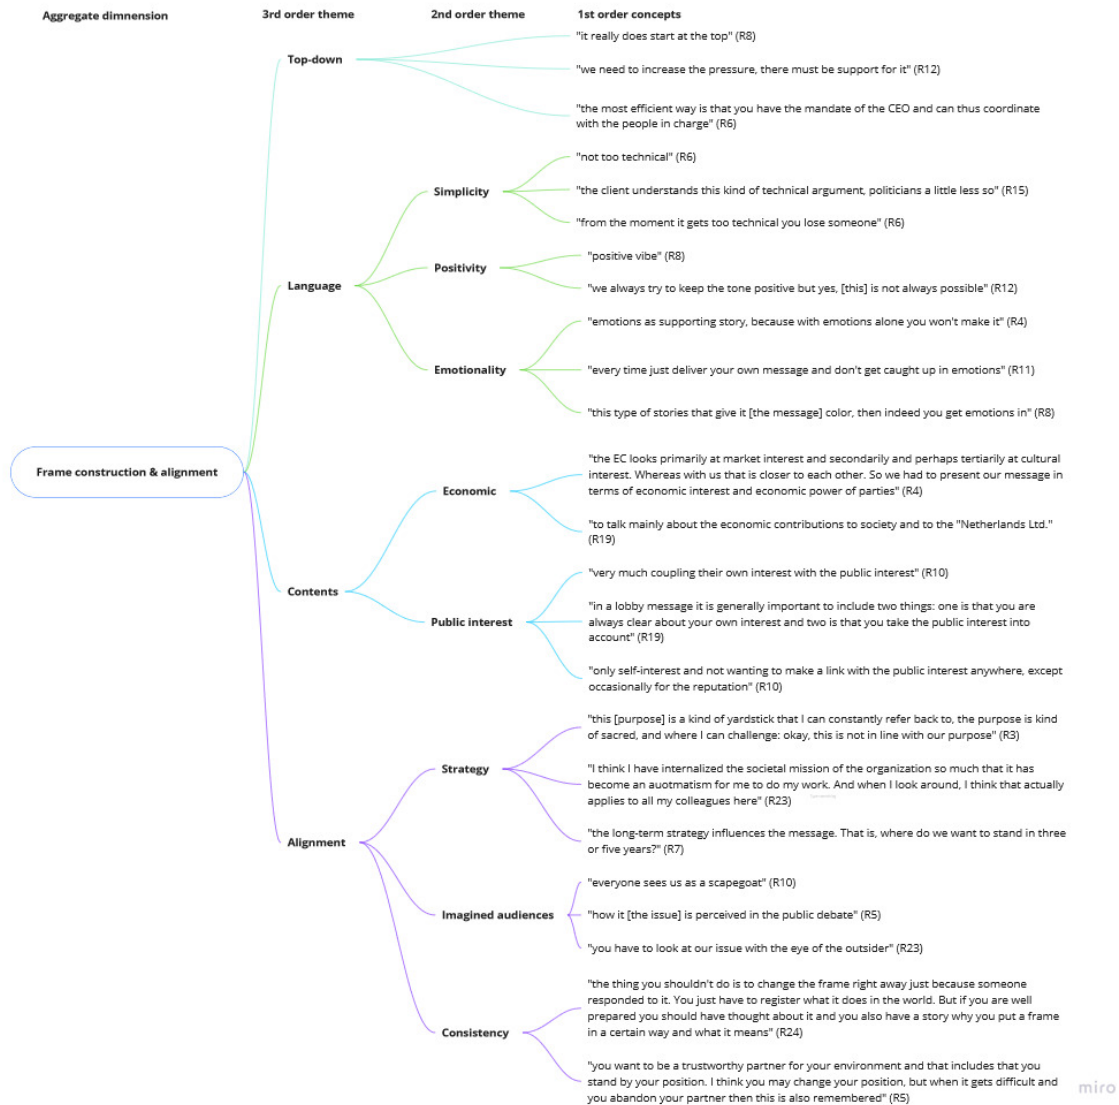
Aggregate dimnension

3rd order theme

2nd order theme

1st order concepts

Frame construction & alignment

Top-down

"it really does start at the top" (R8)

"we need to increase the pressure, there must be support for it" (R12)

"the most efficient way is that you have the mandate of the CEO and can thus coordinate with the people in charge" (R6)

Language

Simplicity

"not too technical" (R6)

"the client understands this kind of technical argument, politicians a little less so" (R15)

"from the moment it gets too technical you lose someone" (R6)

Positivity

"positive vibe" (R8)

"we always try to keep the tone positive but yes, [this] is not always possible" (R12)

Emotionality

"emotions as supporting story, because with emotions alone you won't make it" (R4)

"every time just deliver your own message and don't get caught up in emotions" (R11)

"this type of stories that give it [the message] color, then indeed you get emotions in" (R8)

Contents

Economic

"the EC looks primarily at market interest and secondarily and perhaps tertiarily at cultural interest. Whereas with us that is closer to each other. So we had to present our message in terms of economic interest and economic power of parties" (R4)

"to talk mainly about the economic contributions to society and to the "Netherlands Ltd." (R19)

Public interest

"very much coupling their own interest with the public interest" (R10)

"in a lobby message it is generally important to include two things: one is that you are always clear about your own interest and two is that you take the public interest into account" (R19)

"only self-interest and not wanting to make a link with the public interest anywhere, except occasionally for the reputation" (R10)

Alignment

Strategy

"this [purpose] is a kind of yardstick that I can constantly refer back to, the purpose is kind of sacred, and where I can challenge: okay, this is not in line with our purpose" (R3)

"I think I have internalized the societal mission of the organization so much that it has become an auotmatism for me to do my work. And when I look around, I think that actually applies to all my colleagues here" (R23)

"the long-term strategy influences the message. That is, where do we want to stand in three or five years?" (R7)

Imagined audiences

"everyone sees us as a scapegoat" (R10)

"how it [the issue] is perceived in the public debate" (R5)

"you have to look at our issue with the eye of the outsider" (R23)

Consistency

"the thing you shouldn't do is to change the frame right away just because someone responded to it. You just have to register what it does in the world. But if you are well prepared you should have thought about it and you also have a story why you put a frame in a certain way and what it means" (R24)

"you want to be a trustworthy partner for your environment and that includes that you stand by your position. I think you may change your position, but when it gets difficult and you abandon your partner then this is also remembered" (R5)

miro